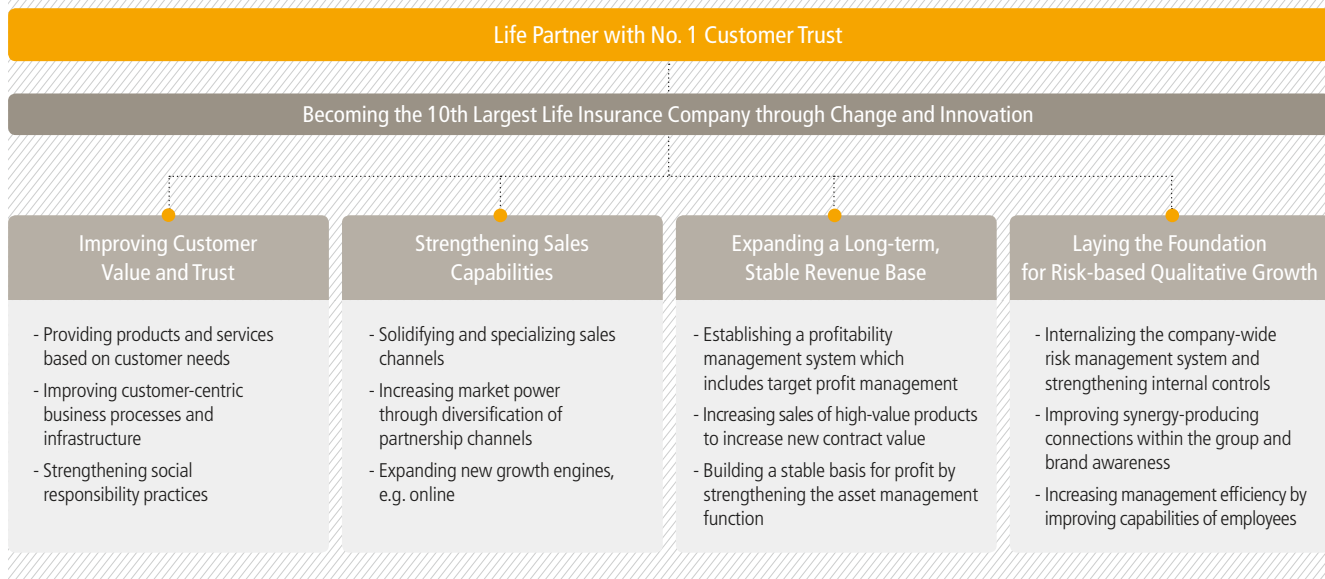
Life Partner with No. 1 Customer Trust

Becoming the 10th Largest Life Insurance Company through Change and Innovation

Improving Customer Value and Trust

- Providing products and services based on customer needs
- Improving customer-centric business processes and infrastructure
- Strengthening social responsibility practices

Strengthening Sales Capabilities

- Solidifying and specializing sales channels
- Increasing market power through diversification of partnership channels
- Expanding new growth engines, e.g. online

Expanding a Long-term, Stable Revenue Base

- Establishing a profitability management system which includes target profit management
- Increasing sales of high-value products to increase new contract value
- Building a stable basis for profit by strengthening the asset management function

Laying the Foundation for Risk-based Qualitative Growth

- Internalizing the company-wide risk management system and strengthening internal controls
- Improving synergy-producing connections within the group and brand awareness
- Increasing management efficiency by improving capabilities of employees